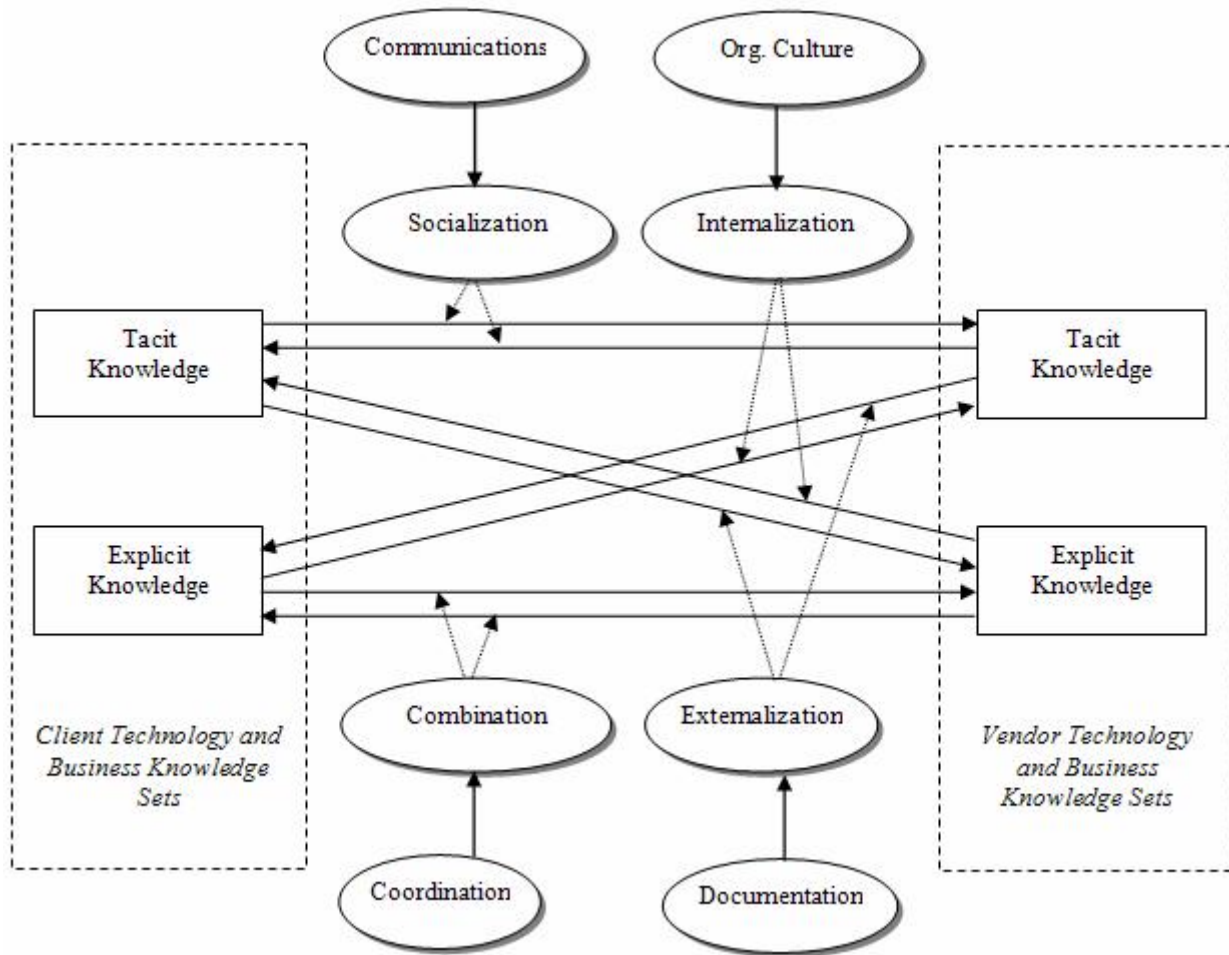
Communications

Org. Culture

Socialization

Internalization

Tacit Knowledge

Tacit Knowledge

Explicit Knowledge

Explicit Knowledge

Combination

Externalization

Client Technology and Business Knowledge Sets

Vendor Technology and Business Knowledge Sets

Coordination

Documentation